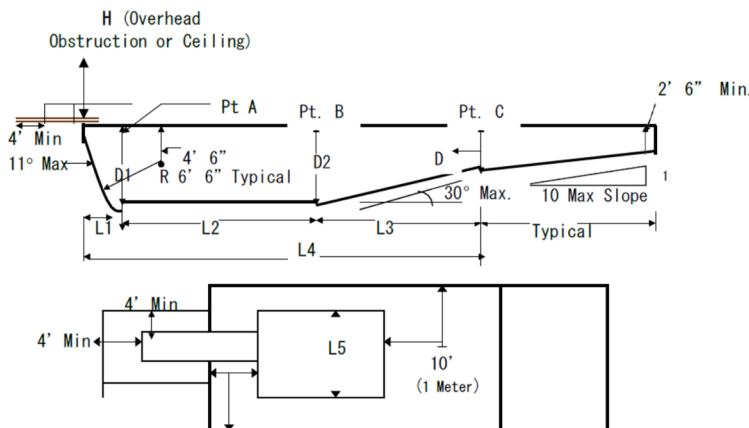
H (Overhead Obstruction or Ceiling)

Pt A

Pt. B

Pt. C

2' 6" Min.

4' Min

11° Max

D1

4' 6"

R 6' 6" Typical

D2

D

30° Max.

10 Max Slope

1

L1

L2

L3

Typical

L4

4' Min

4' Min

L5

10'

(1 Meter)